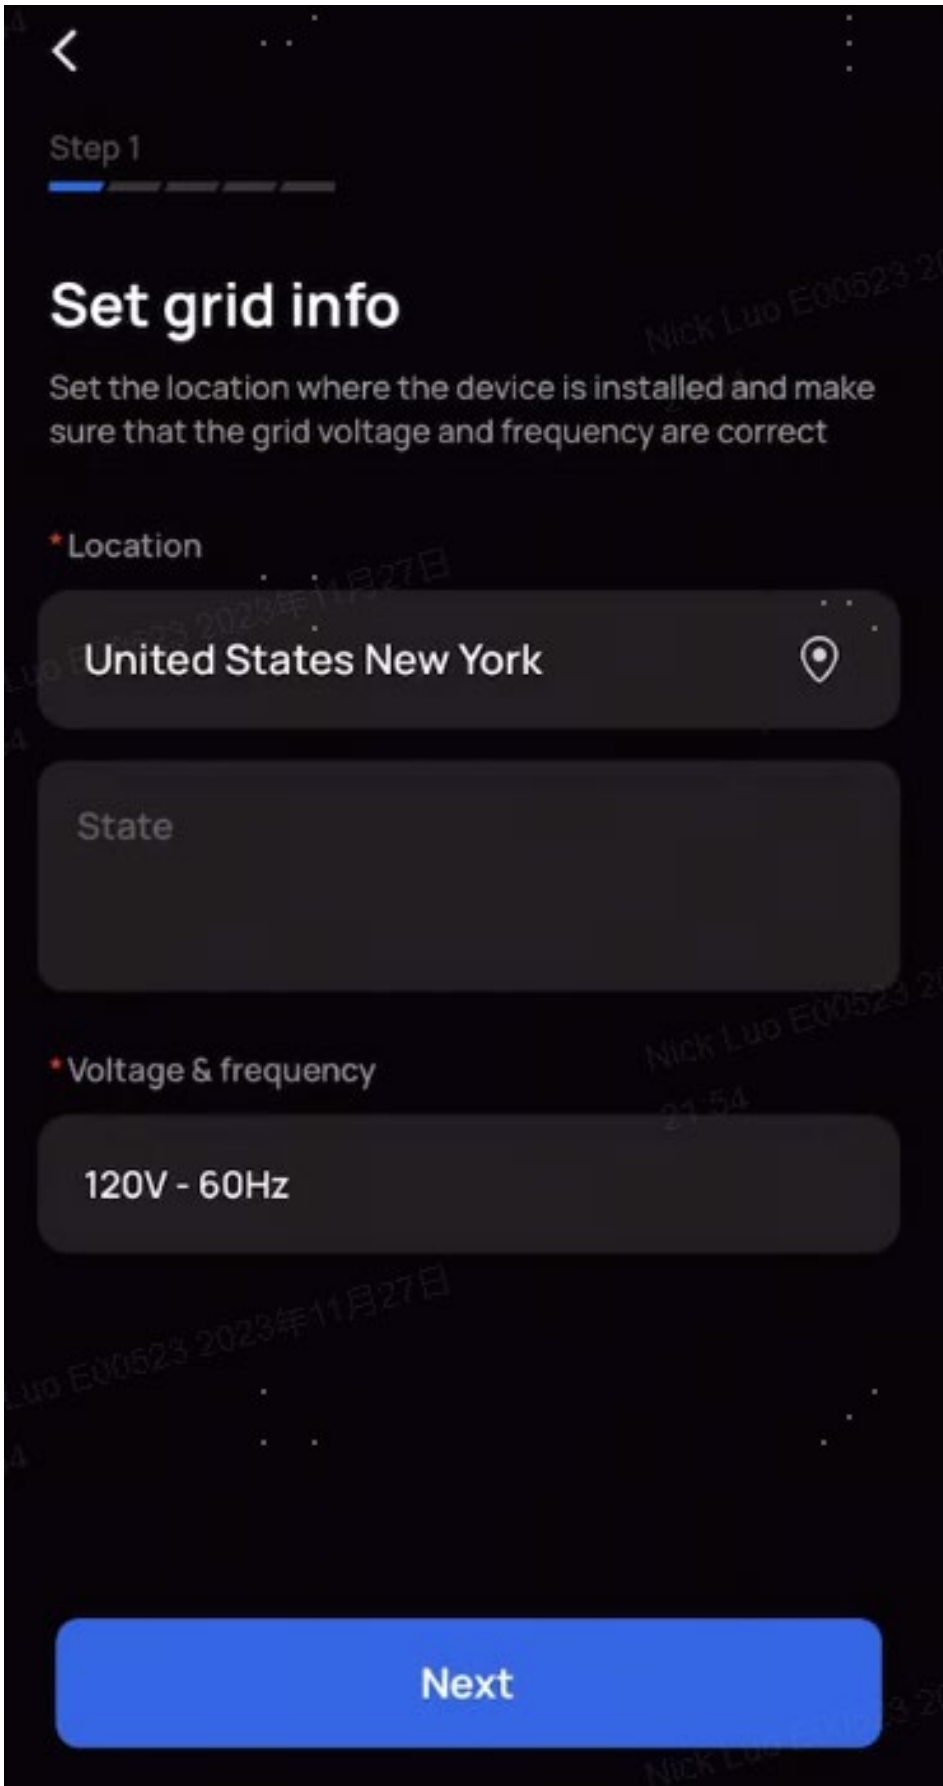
Step 1

Set grid info

Nick Luo E00523 2

Set the location where the device is installed and make sure that the grid voltage and frequency are correct

*Location

Luo E00523 2023年11月27日

United States New York

State

*Voltage & frequency

Nick Luo E00523 2

21:54

120V - 60Hz

Luo E00523 2023年11月27日

Next

Nick Luo E00523 2